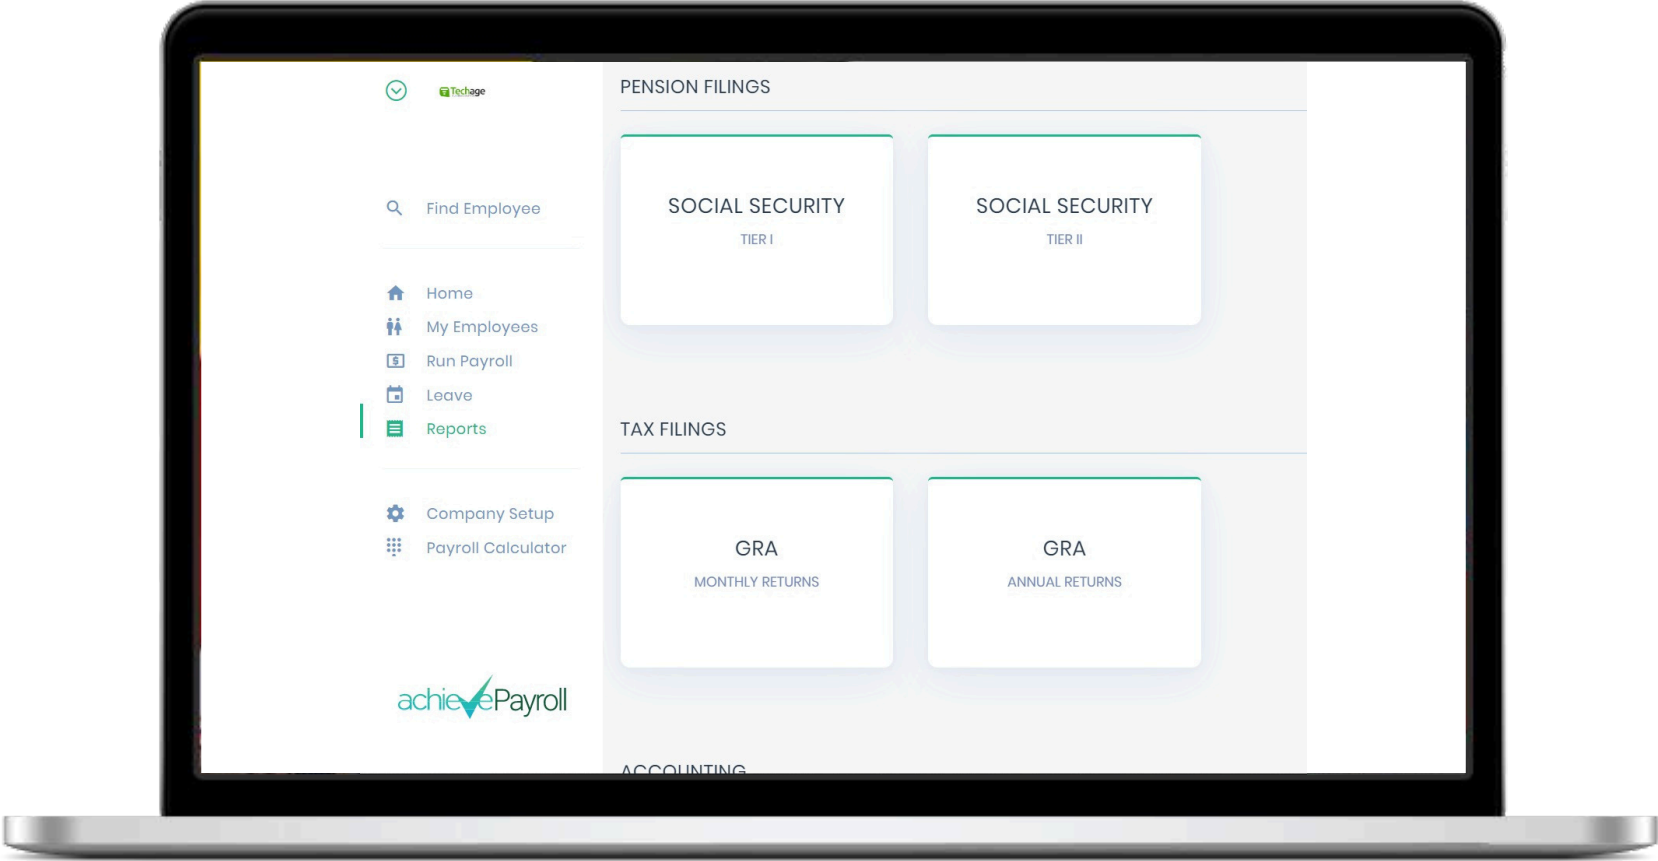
Techage

Find Employee

Home
My Employees
Run Payroll
Leave
Reports

Company Setup
Payroll Calculator

achievePayroll

PENSION FILINGS

SOCIAL SECURITY
TIER I

SOCIAL SECURITY
TIER II

TAX FILINGS

GRA
MONTHLY RETURNS

GRA
ANNUAL RETURNS

ACCOUNTING